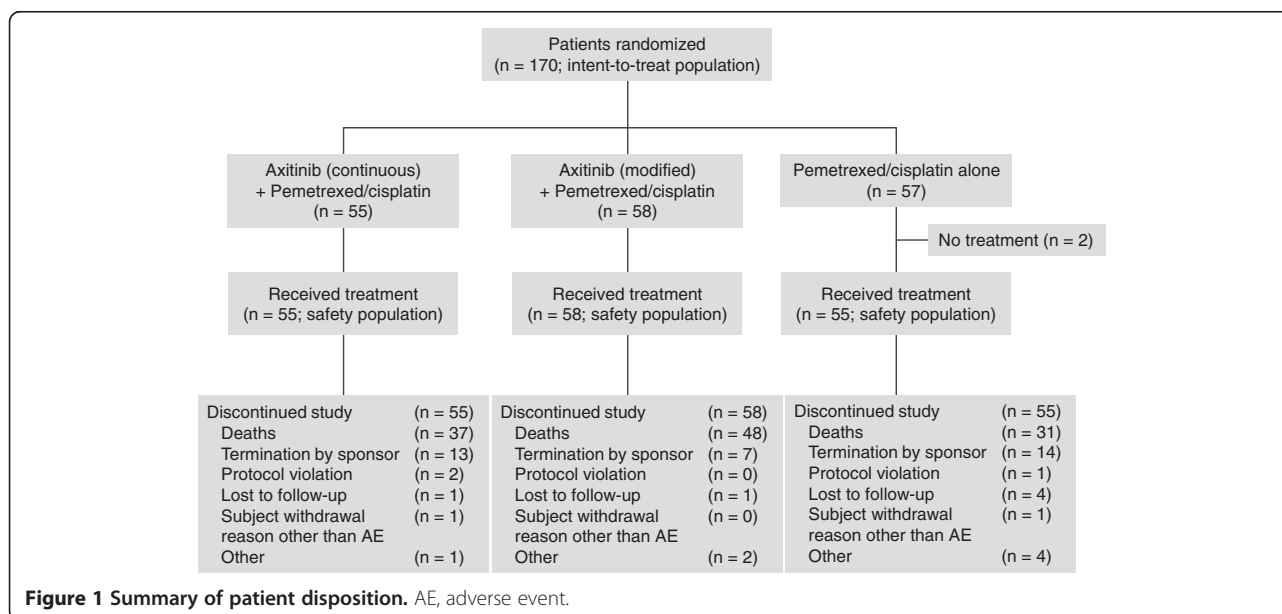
Patients randomized
(n = 170; intent-to-treat population)

Axitinib (continuous)
+ Pemetrexed/cisplatin
(n = 55)

Axitinib (modified)
+ Pemetrexed/cisplatin
(n = 58)

Pemetrexed/cisplatin alone
(n = 57)

No treatment (n = 2)

Received treatment
(n = 55; safety population)

Received treatment
(n = 58; safety population)

Received treatment
(n = 55; safety population)

Discontinued study (n = 55)
Deaths (n = 37)
Termination by sponsor (n = 13)
Protocol violation (n = 2)
Lost to follow-up (n = 1)
Subject withdrawal reason other than AE (n = 1)
Other (n = 1)

Discontinued study (n = 58)
Deaths (n = 48)
Termination by sponsor (n = 7)
Protocol violation (n = 0)
Lost to follow-up (n = 1)
Subject withdrawal reason other than AE (n = 0)
Other (n = 2)

Discontinued study (n = 55)
Deaths (n = 31)
Termination by sponsor (n = 14)
Protocol violation (n = 1)
Lost to follow-up (n = 4)
Subject withdrawal reason other than AE (n = 1)
Other (n = 4)

**Figure 1 Summary of patient disposition.** AE, adverse event.